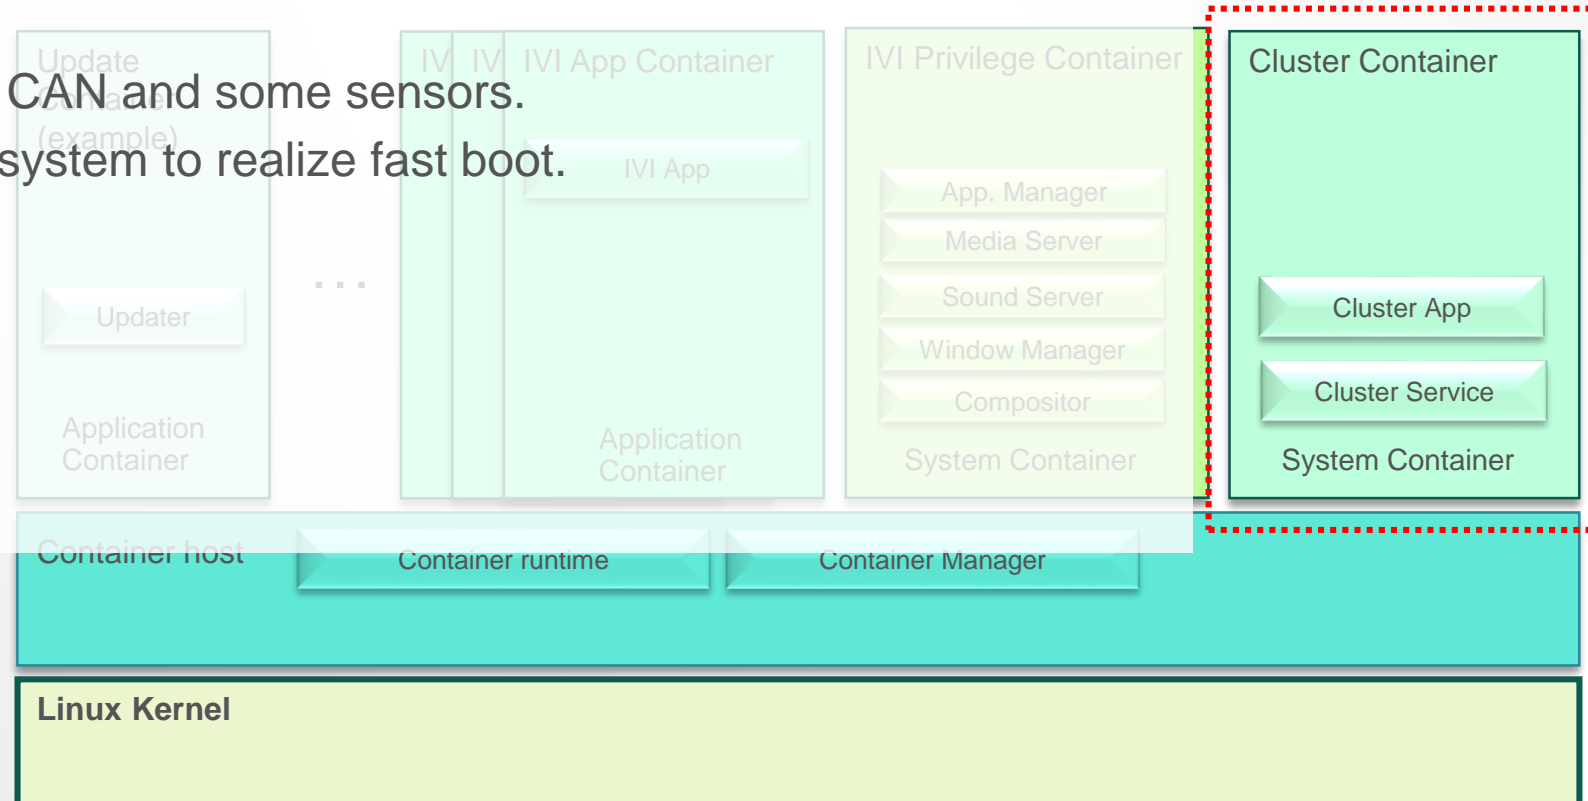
CAN and some sensors.
system to realize fast boot.

Update
Container
(example)

Updater

Application Container

・・・

IV IV IVI App Container

IVI App

Application Container

IVI Privilege Container

App. Manager

Media Server

Sound Server

Window Manager

Compositor

System Container

Cluster Container

Cluster App

Cluster Service

System Container

Container host

Container runtime

Container Manager

Linux Kernel